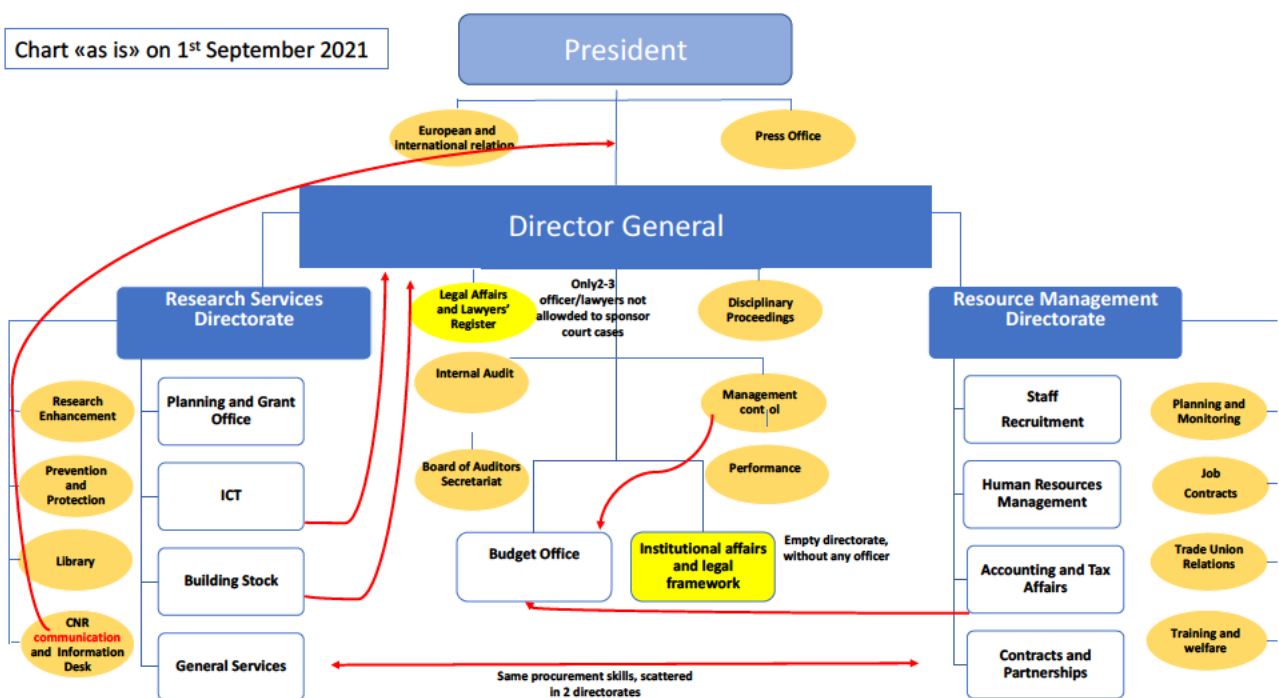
Chart «as is» on 1$^{st}$ September 2021

President

European and international relation

Press Office

Director General

Research Services Directorate

Legal Affairs and Lawyers' Register

Only2-3 officer/lawyers not allowed to sponsor court cases

Disciplinary Proceedings

Resource Management Directorate

Internal Audit

Management control

Research Enhancement

Planning and Grant Office

Staff Recruitment

Planning and Monitoring

Prevention and Protection

ICT

Board of Auditors Secretariat

Performance

Human Resources Management

Job Contracts

Library

Budget Office

Institutional affairs and legal framework

Empty directorate, without any officer

Accounting and Tax Affairs

Trade Union Relations

Building Stock

CNR communication and Information Desk

Training and welfare

General Services

Same procurement skills, scattered in 2 directorates

Contracts and Partnerships